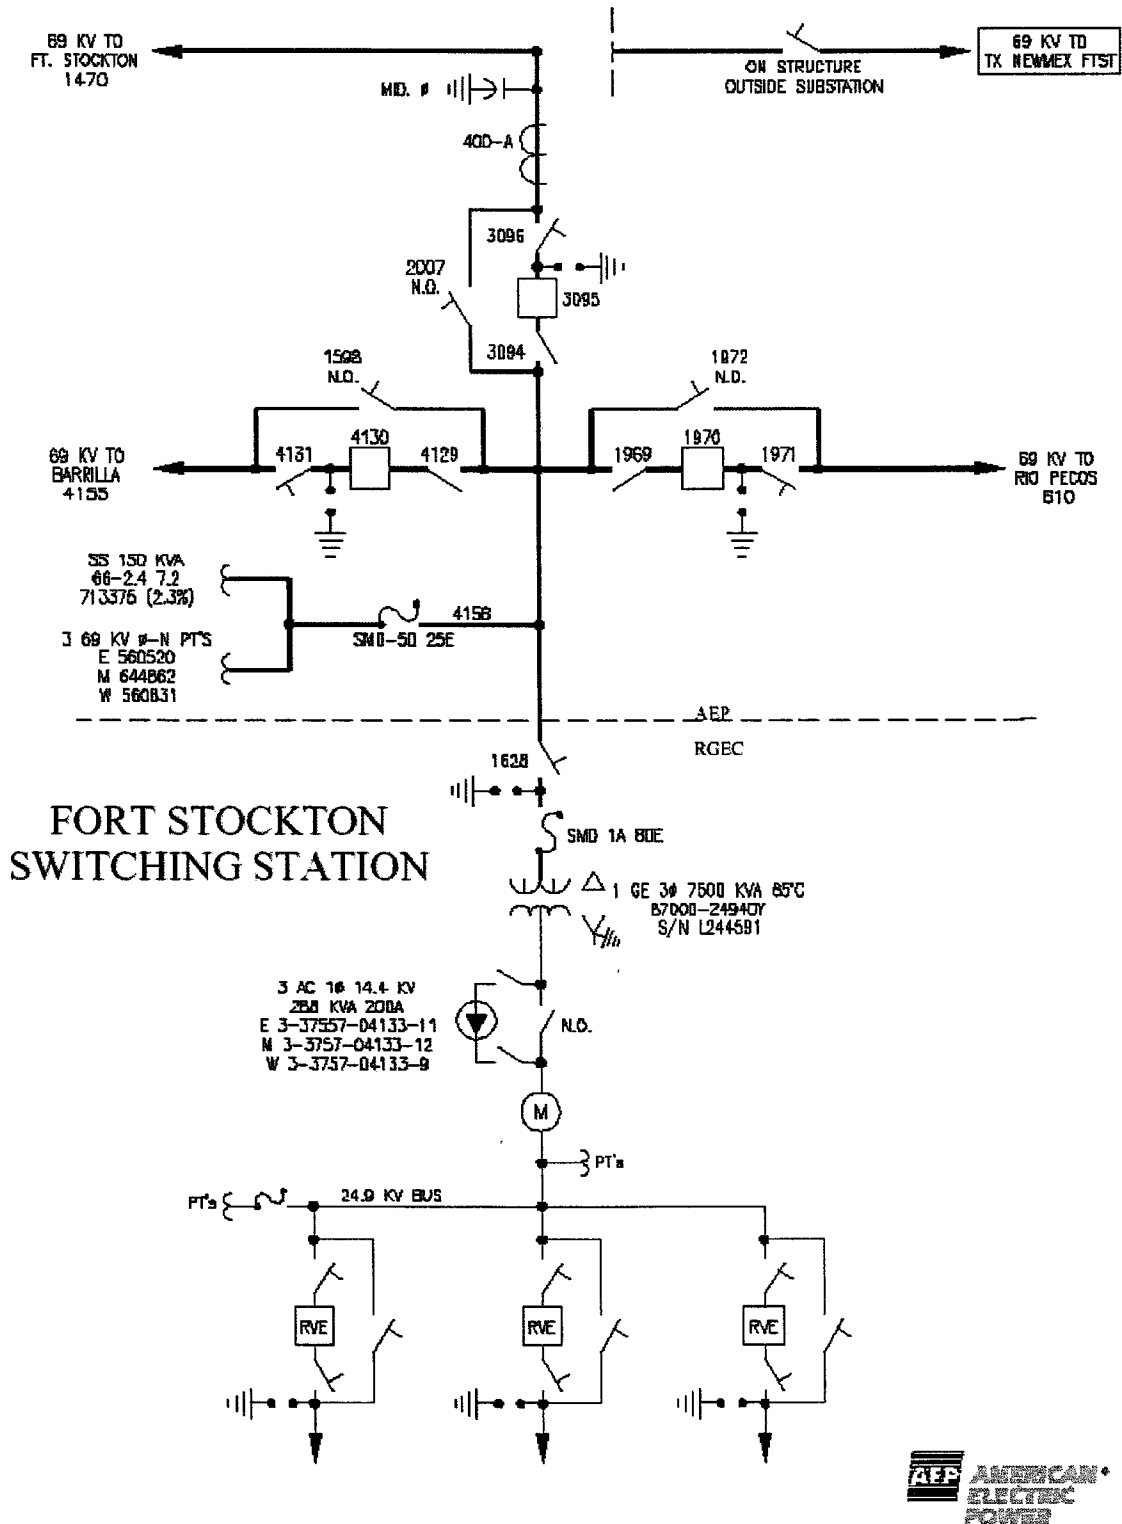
69 KV TO FT. STOCKTON 1470

MID. ø

ON STRUCTURE OUTSIDE SUBSTATION

69 KV TO TX NEWMEX FTST

400-A

3096

2007 N.O.

3095

3094

1598 N.O.

1972 N.O.

69 KV TO BARRILLA 4155

4131

4130

4129

1969

1970

1971

69 KV TO RIO PECOS 610

SS 150 KVA 66-2.4 7.2 713376 (2.3%)

3 69 KV ø-N PT'S E 560520 M 644862 W 560831

4158

SMD-50 25E

AEP

RGEC

1628

FORT STOCKTON SWITCHING STATION

SMD 1A 80E

1 GE 3ø 7500 KVA 65°C B7000-24940Y S/N L244591

3 AC 1ø 14.4 KV 288 KVA 200A E 3-37557-04133-11 M 3-3757-04133-12 W 3-3757-04133-9

N.O.

M

PT's

PT's

24.9 KV BUS

RVE

RVE

RVE

AEP AMERICAN® ELECTRIC POWER